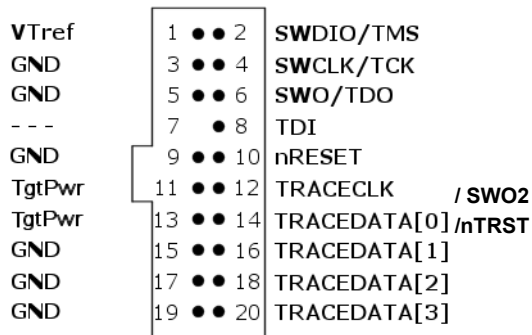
| | | |
|---|---|---|
| VTref | 1 2 | SWDIO/TMS |
| GND | 3 4 | SWCLK/TCK |
| GND | 5 6 | SWO/TDO |
| - - - | 7 8 | TDI |
| GND | 9 10 | nRESET |
| TgtPwr | 11 12 | TRACECLK / SWO2 |
| TgtPwr | 13 14 | TRACEDATA[0] /nTRST |
| GND | 15 16 | TRACEDATA[1] |
| GND | 17 18 | TRACEDATA[2] |
| GND | 19 20 | TRACEDATA[3] |